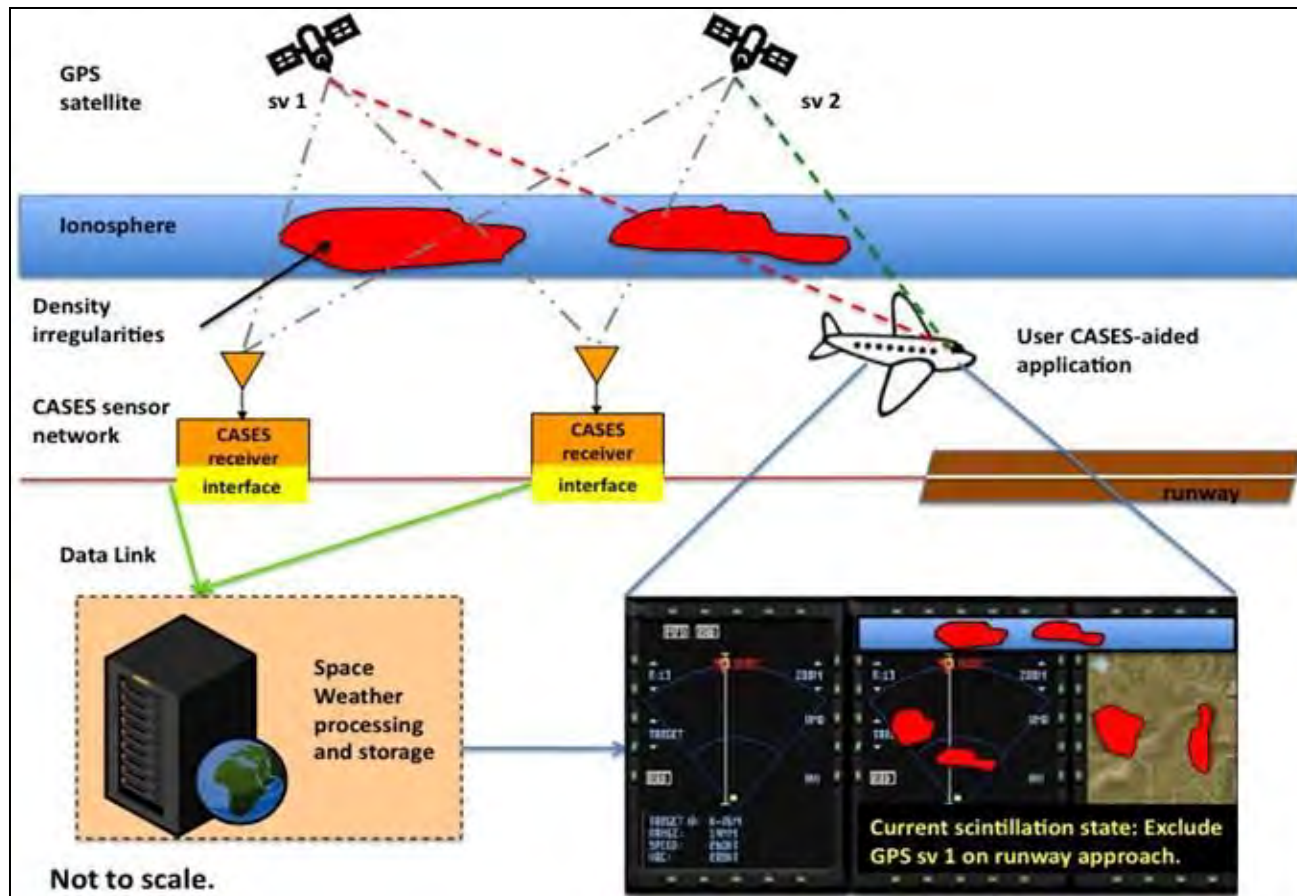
GPS satellite

sv 1

sv 2

Ionosphere

Density irregularities

User CASES-aided application

CASES sensor network

CASES receiver

interface

CASES receiver

interface

runway

Data Link

Space Weather processing and storage

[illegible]

Current scintillation state: Exclude GPS sv 1 on runway approach.

Not to scale.